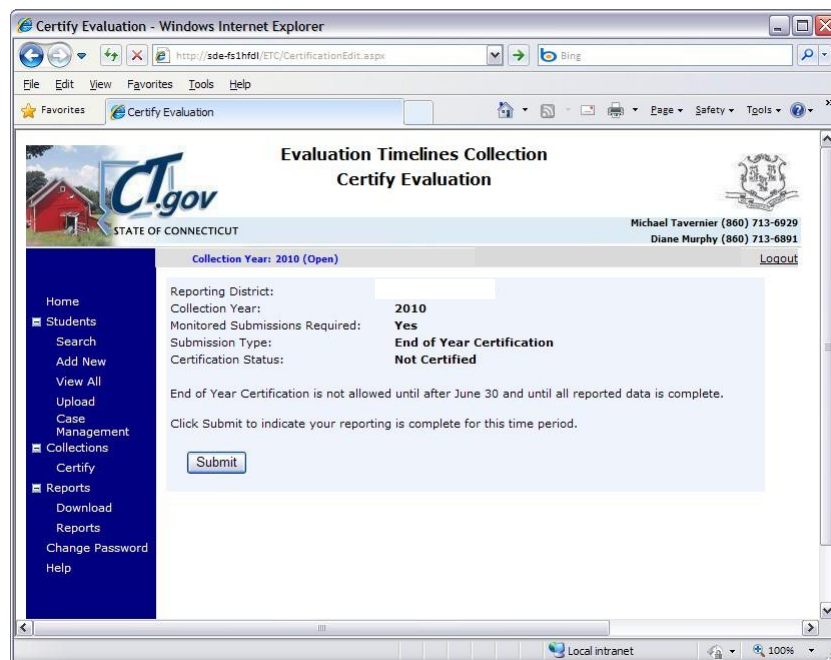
Certify Evaluation - Windows Internet Explorer

http://sde-fs1hfdl/ETC/CertificationEdit.aspx

Bing

File Edit View Favorites Tools Help

Favorites Certify Evaluation

Page Safety Tools

CT.gov STATE OF CONNECTICUT

Evaluation Timelines Collection
Certify Evaluation

Michael Tavernier (860) 713-6929
Diane Murphy (860) 713-6891

Collection Year: 2010 (Open)

Logout

Home
Students
Search
Add New
View All
Upload
Case Management
Collections
Certify
Reports
Download
Reports
Change Password
Help

| | |
|---|---|
| Reporting District: | |
| Collection Year: | 2010 |
| Monitored Submissions Required: | Yes |
| Submission Type: | End of Year Certification |
| Certification Status: | Not Certified |

End of Year Certification is not allowed until after June 30 and until all reported data is complete.

Click Submit to indicate your reporting is complete for this time period.

Submit

Local intranet

100%